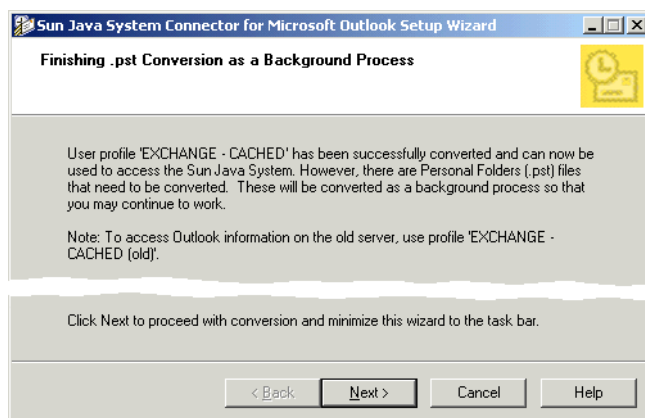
Sun Java System Connector for Microsoft Outlook Setup Wizard

Finishing .pst Conversion as a Background Process

User profile 'EXCHANGE - CACHED' has been successfully converted and can now be used to access the Sun Java System. However, there are Personal Folders (.pst) files that need to be converted. These will be converted as a background process so that you may continue to work.

Note: To access Outlook information on the old server, use profile 'EXCHANGE - CACHED (old)'.

Click Next to proceed with conversion and minimize this wizard to the task bar.

< Back | Next > | Cancel | Help